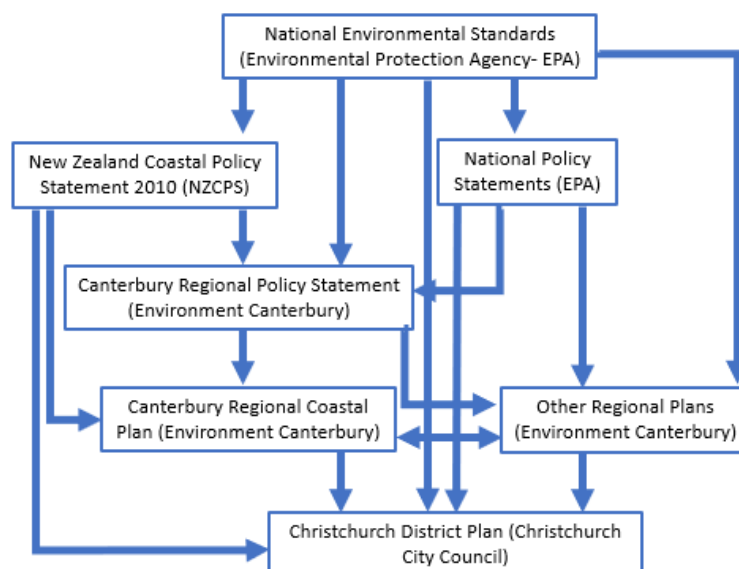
National Environmental Standards (Environmental Protection Agency- EPA)

New Zealand Coastal Policy Statement 2010 (NZCPS)

National Policy Statements (EPA)

Canterbury Regional Policy Statement (Environment Canterbury)

Canterbury Regional Coastal Plan (Environment Canterbury)

Other Regional Plans (Environment Canterbury)

Christchurch District Plan (Christchurch City Council)